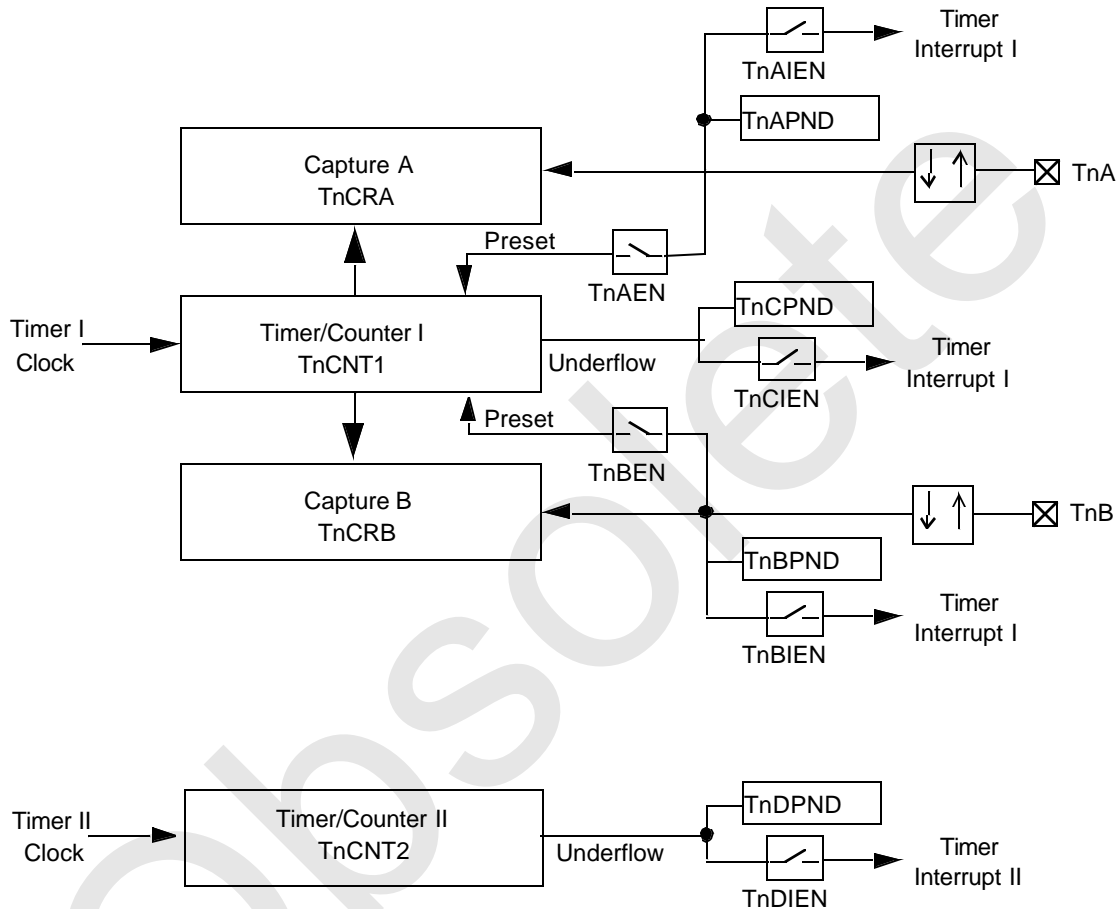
Timer Interrupt I

TnAIEN

TnAPND

Capture A
TnCRA

TnA

Preset

TnAEN

TnCPND

Timer I Clock

Timer/Counter I
TnCNT1

Underflow

Timer Interrupt I

TnCIEN

Preset

TnBEN

Capture B
TnCRB

TnB

TnBPND

Timer Interrupt I

TnBIEN

TnDPND

Timer II Clock

Timer/Counter II
TnCNT2

Underflow

Timer Interrupt II

TnDIEN

obsolete